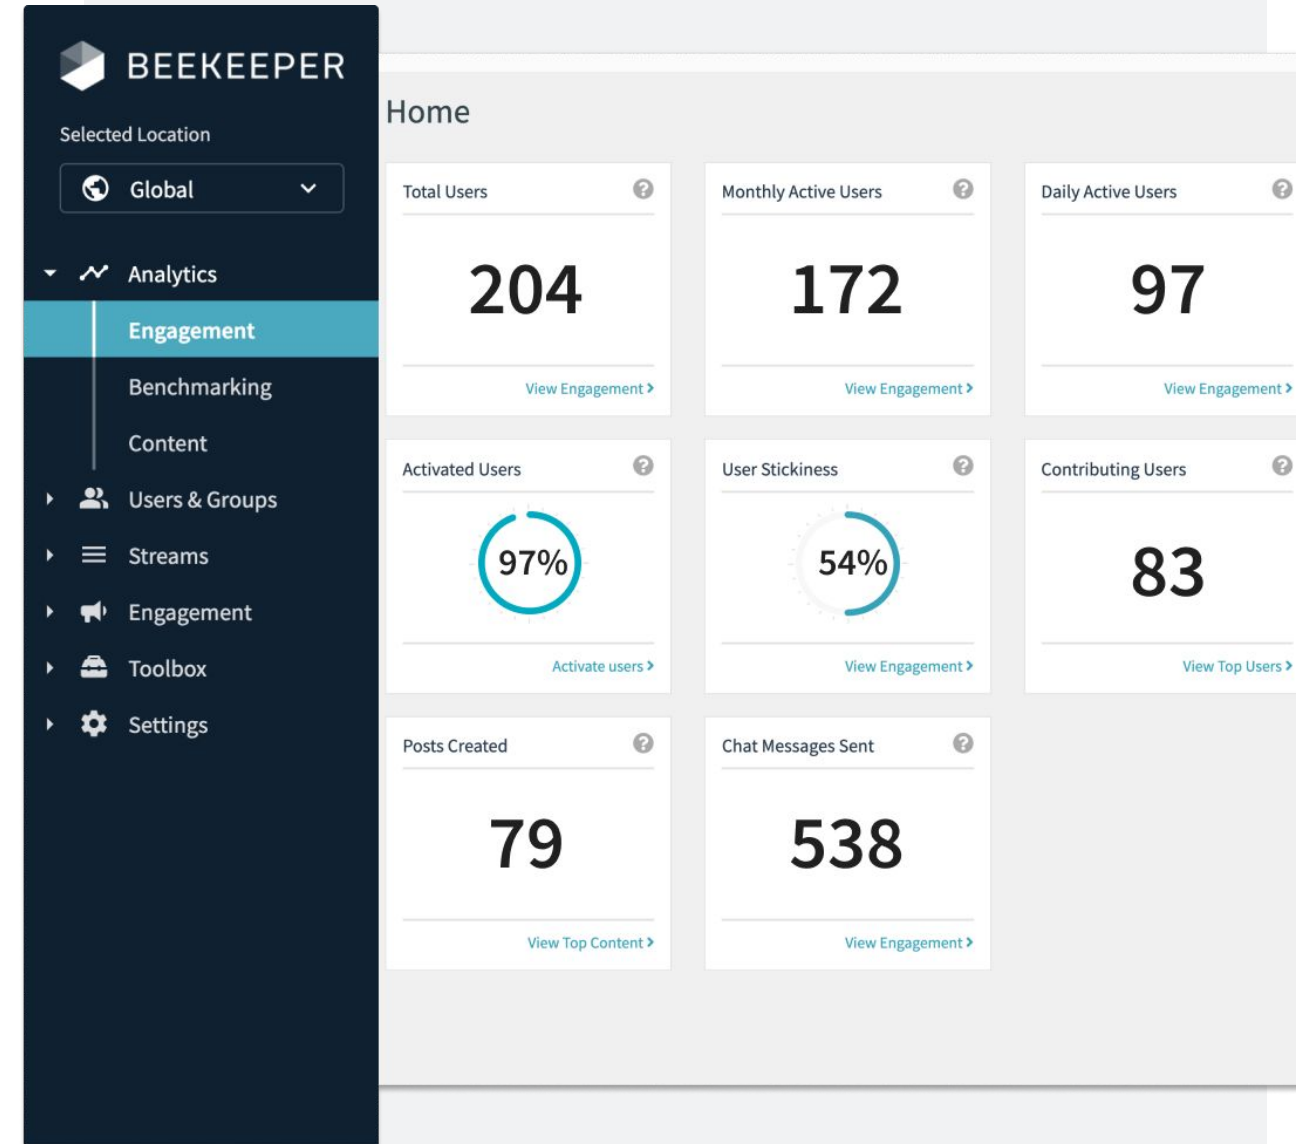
BEEKEEPER

Selected Location

Global

Analytics

Engagement

Benchmarking

Content

Users & Groups

Streams

Engagement

Toolbox

Settings

Home

Total Users

204

View Engagement ›

Monthly Active Users

172

View Engagement ›

Daily Active Users

97

View Engagement ›

Activated Users

97%

Activate users ›

User Stickiness

54%

View Engagement ›

Contributing Users

83

View Top Users ›

Posts Created

79

View Top Content ›

Chat Messages Sent

538

View Engagement ›